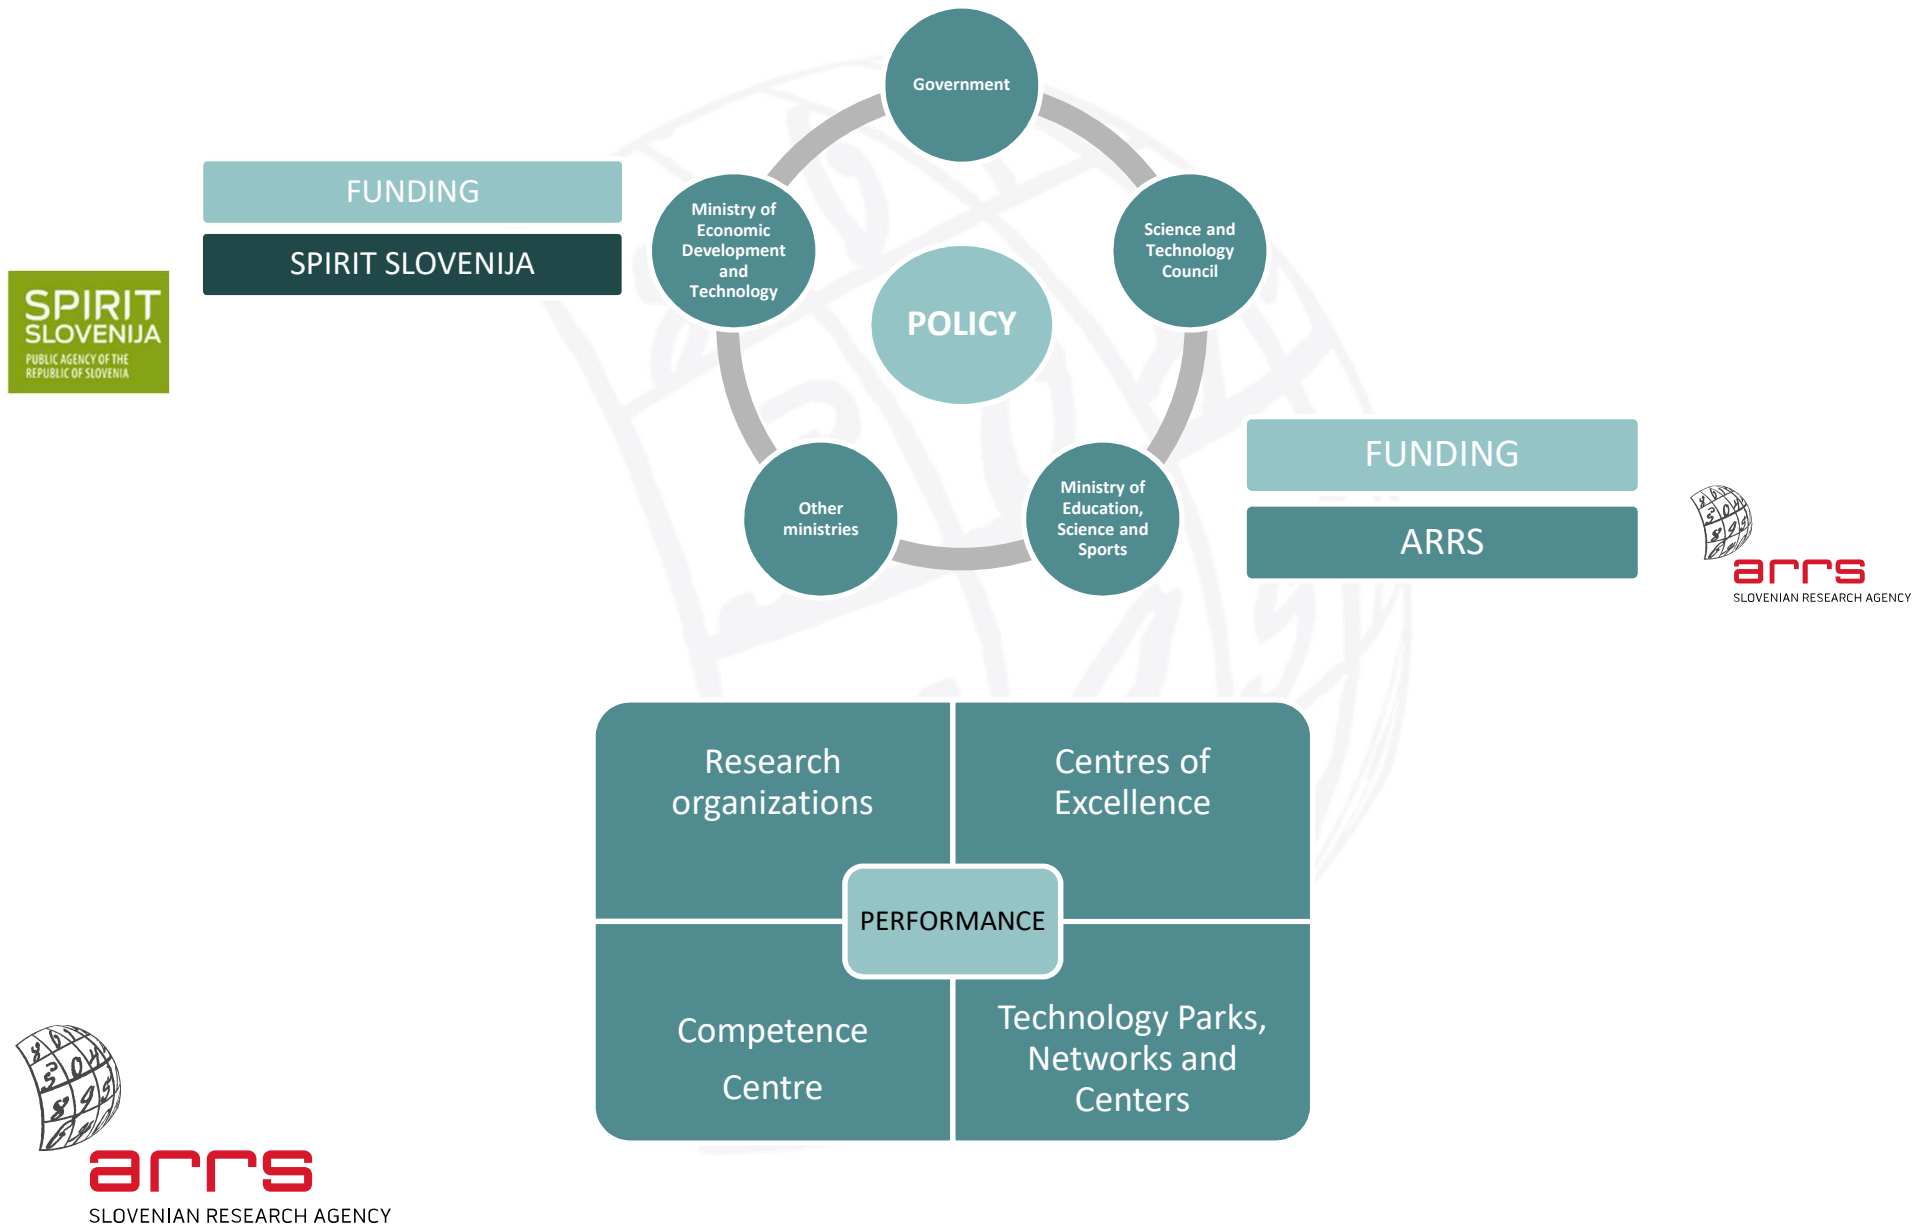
Government

FUNDING

SPIRIT SLOVENIJA

SPIRIT SLOVENIJA PUBLIC AGENCY OF THE REPUBLIC OF SLOVENIA

Ministry of Economic Development and Technology

POLICY

Science and Technology Council

Other ministries

Ministry of Education, Science and Sports

FUNDING

ARRS

arrs SLOVENIAN RESEARCH AGENCY

Research organizations

Centres of Excellence

PERFORMANCE

Competence Centre

Technology Parks, Networks and Centers

arrs SLOVENIAN RESEARCH AGENCY